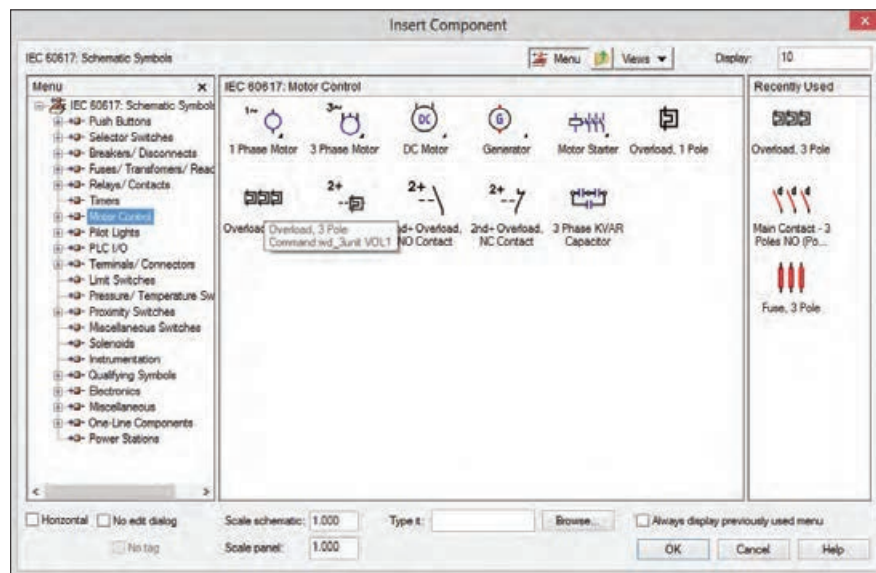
Insert Component

IEC 60617: Schematic Symbols

Menu Views Display: 10

Menu ×

IEC 60617: Schematic Symbols
Push Buttons
Selector Switches
Breakers/ Disconnects
Fuses/ Transformers/ Reac
Relays/ Contacts
Timers
Motor Control
Pilot Lights
PLC I/O
Terminals/ Connectors
Limit Switches
Pressure/ Temperature Sw
Proximity Switches
Miscellaneous Switches
Solenoids
Instrumentation
Qualifying Symbols
Electronics
Miscellaneous
One-Line Components
Power Stations

IEC 60617: Motor Control

1~ 1 Phase Motor
3~ 3 Phase Motor
DC DC Motor
G Generator
Motor Starter
Overload, 1 Pole
Overload
2+
Overload, 3 Pole
Command wd_3unit VOL1
2+ 2nd+ Overload, NO Contact
2+ 2nd+ Overload, NC Contact
3 Phase KVAR Capacitor

Recently Used

Overload, 3 Pole
Main Contact - 3 Poles NO (Po...
Fuse, 3 Pole

Horizontal No edit dialog
No tag
Scale schematic: 1.000
Scale panel: 1.000
Type it:
Browse...
Always display previously used menu
OK Cancel Help